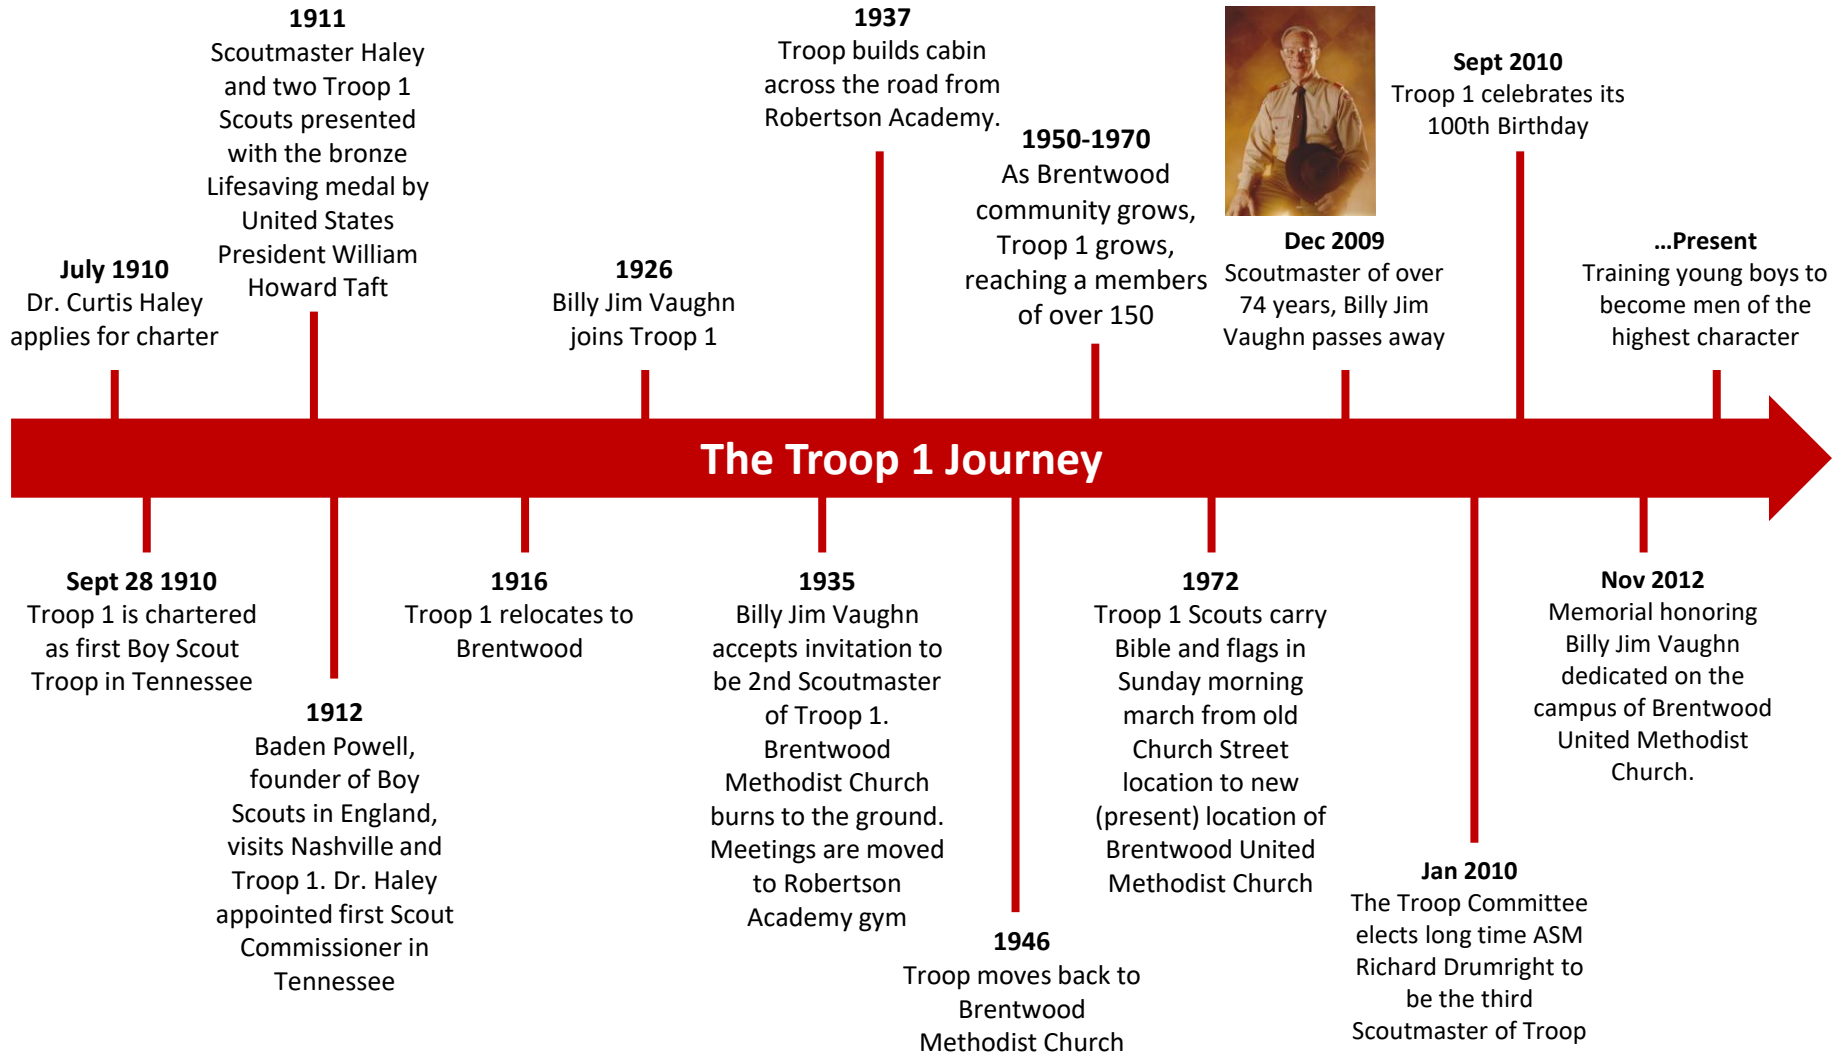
1911
Scoutmaster Haley and two Troop 1 Scouts presented with the bronze Lifesaving medal by United States President William Howard Taft

1937
Troop builds cabin across the road from Robertson Academy.

Sept 2010
Troop 1 celebrates its 100th Birthday

1950-1970
As Brentwood community grows, Troop 1 grows, reaching a members of over 150

July 1910
Dr. Curtis Haley applies for charter

1926
Billy Jim Vaughn joins Troop 1

Dec 2009
Scoutmaster of over 74 years, Billy Jim Vaughn passes away

…Present
Training young boys to become men of the highest character

The Troop 1 Journey

Sept 28 1910
Troop 1 is chartered as first Boy Scout Troop in Tennessee

1912
Baden Powell, founder of Boy Scouts in England, visits Nashville and Troop 1. Dr. Haley appointed first Scout Commissioner in Tennessee

1916
Troop 1 relocates to Brentwood

1935
Billy Jim Vaughn accepts invitation to be 2nd Scoutmaster of Troop 1. Brentwood Methodist Church burns to the ground. Meetings are moved to Robertson Academy gym

1946
Troop moves back to Brentwood Methodist Church

1972
Troop 1 Scouts carry Bible and flags in Sunday morning march from old Church Street location to new (present) location of Brentwood United Methodist Church

Jan 2010
The Troop Committee elects long time ASM Richard Drumright to be the third Scoutmaster of Troop

Nov 2012
Memorial honoring Billy Jim Vaughn dedicated on the campus of Brentwood United Methodist Church.